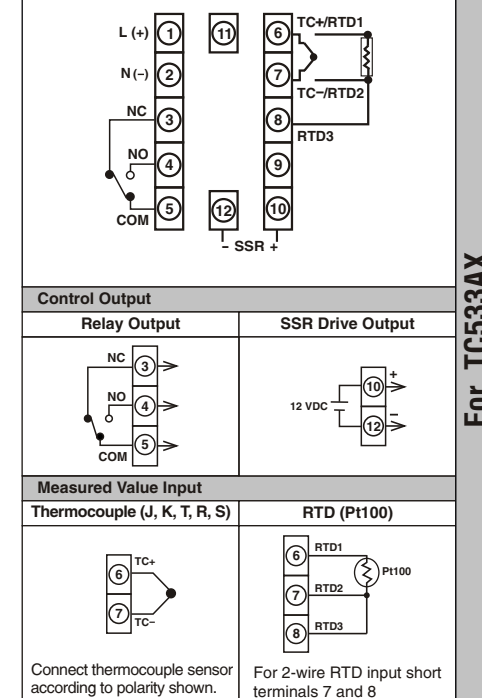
L (+) 1
N (–) 2
NC 3
NO 4
COM 5
11
12
– SSR +
6 TC+/RTD1
7 TC–/RTD2
8 RTD3
9
10

Control Output

| Relay Output | SSR Drive Output |
|---|---|
| NC 3, NO 4, COM 5 | 12 VDC, 10 +, 12 – |

Measured Value Input

| Thermocouple (J, K, T, R, S) | RTD (Pt100) |
|---|---|
| TC+ 6, TC– 7 | 6 RTD1, Pt100, 7 RTD2, 8 RTD3 |
| Connect thermocouple sensor according to polarity shown. | For 2-wire RTD input short terminals 7 and 8 |

For TC533AX